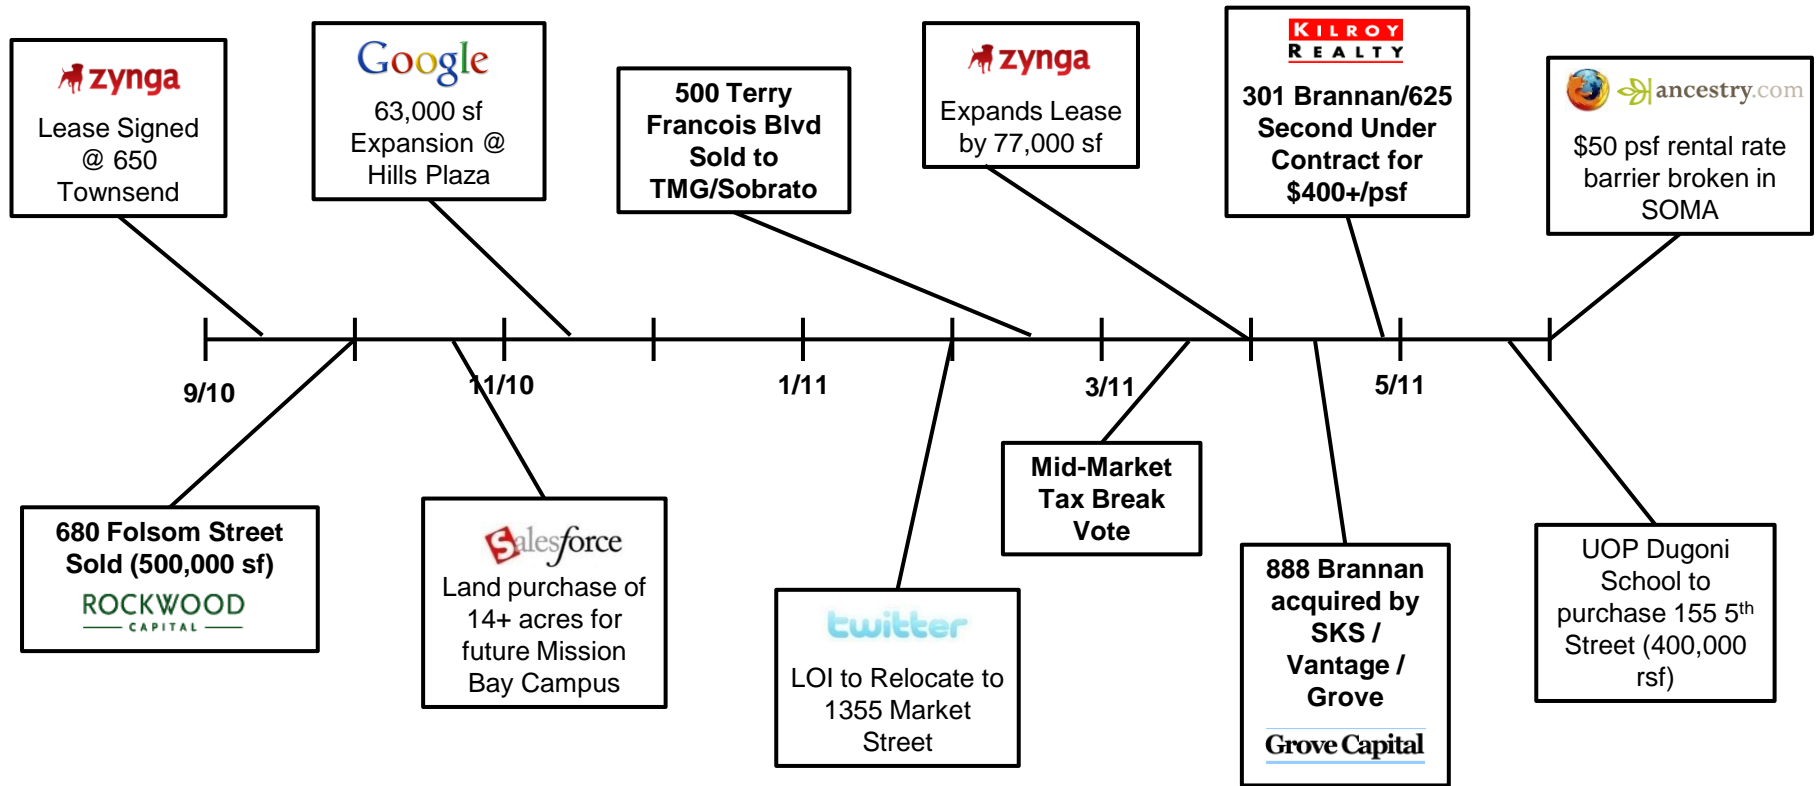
zynga
Lease Signed @ 650 Townsend

Google
63,000 sf Expansion @ Hills Plaza

500 Terry Francois Blvd Sold to TMG/Sobrato

zynga
Expands Lease by 77,000 sf

KILROY REALTY
301 Brannan/625 Second Under Contract for \$400+/psf

ancestry.com
\$50 psf rental rate barrier broken in SOMA

9/10

11/10

1/11

3/11

5/11

680 Folsom Street Sold (500,000 sf)
ROCKWOOD CAPITAL

Salesforce
Land purchase of 14+ acres for future Mission Bay Campus

twitter
LOI to Relocate to 1355 Market Street

Mid-Market Tax Break Vote

888 Brannan acquired by SKS / Vantage / Grove
Grove Capital

UOP Dugoni School to purchase 155 5$^{th}$ Street (400,000 rsf)